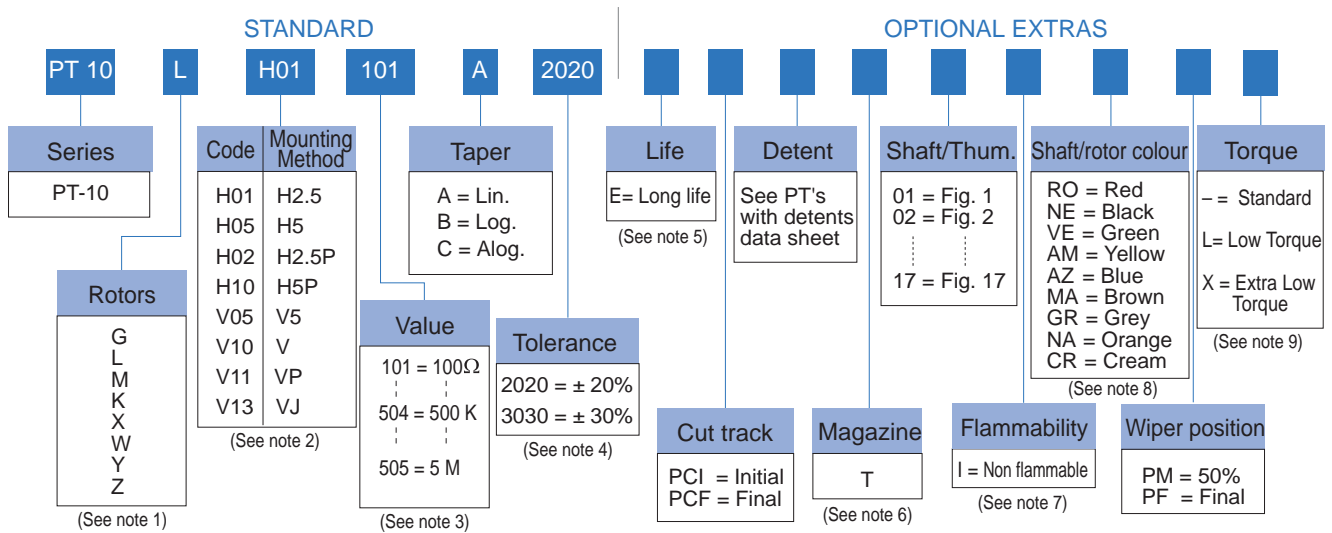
STANDARD

PT 10 L H01 101 A 2020

OPTIONAL EXTRAS

Series
PT-10

Rotors
G
L
M
K
X
W
Y
Z
(See note 1)

| Code | Mounting Method |
|---|---|
| H01 | H2.5 |
| H05 | H5 |
| H02 | H2.5P |
| H10 | H5P |
| V05 | V5 |
| V10 | V |
| V11 | VP |
| V13 | VJ |

(See note 2)

Value
101 = 100Ω
504 = 500 K
505 = 5 M
(See note 3)

Taper
A = Lin.
B = Log.
C = Alog.

Tolerance
2020 = ± 20%
3030 = ± 30%
(See note 4)

Life
E= Long life
(See note 5)

Cut track
PCI = Initial
PCF = Final

Detent
See PT's with detents data sheet

Magazine
T
(See note 6)

Shaft/Thum.
01 = Fig. 1
02 = Fig. 2
17 = Fig. 17

Flammability
I = Non flammable
(See note 7)

Shaft/rotor colour
RO = Red
NE = Black
VE = Green
AM = Yellow
AZ = Blue
MA = Brown
GR = Grey
NA = Orange
CR = Cream
(See note 8)

Wiper position
PM = 50%
PF = Final

Torque
– = Standard
L= Low Torque
X = Extra Low Torque
(See note 9)